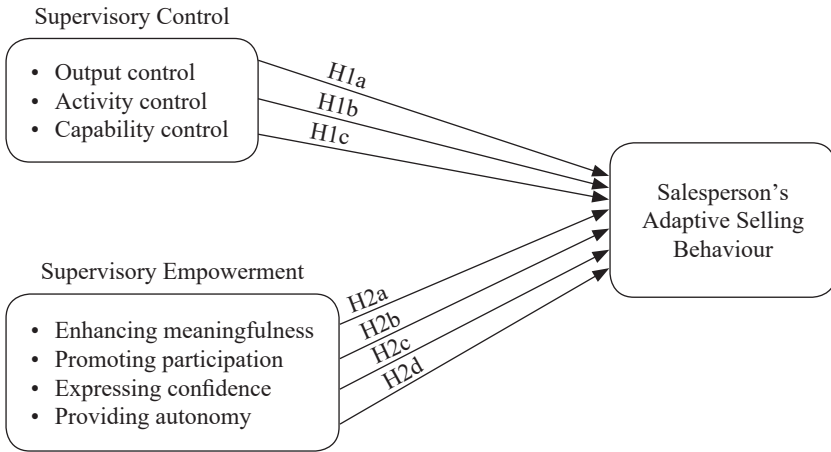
Supervisory Control

- Output control
- Activity control
- Capability control

H1a

H1b

H1c

Salesperson's Adaptive Selling Behaviour

Supervisory Empowerment

- Enhancing meaningfulness
- Promoting participation
- Expressing confidence
- Providing autonomy

H2a

H2b

H2c

H2d